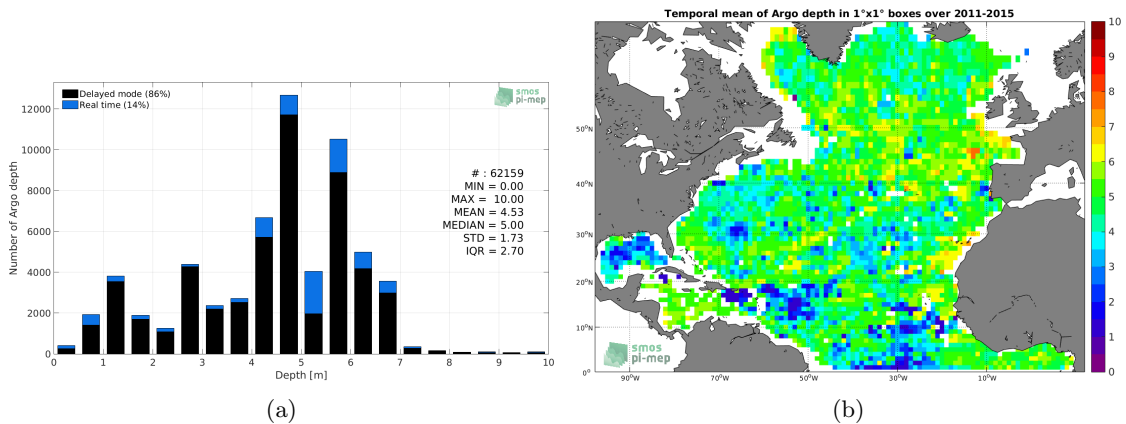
Delayed mode (86%)
Real time (14%)

smos pi-mep

Number of Argo depth

12000
10000
8000
6000
4000
2000
0

# : 62159
MIN = 0.00
MAX = 10.00
MEAN = 4.53
MEDIAN = 5.00
STD = 1.73
IQR = 2.70

0 1 2 3 4 5 6 7 8 9 10
Depth [m]

(a)

Temporal mean of Argo depth in 1°x1° boxes over 2011-2015

50°N
40°N
30°N
20°N
10°N
0°

90°W 70°W 50°W 30°W 10°W

smos pi-mep

10
9
8
7
6
5
4
3
2
1
0

(b)